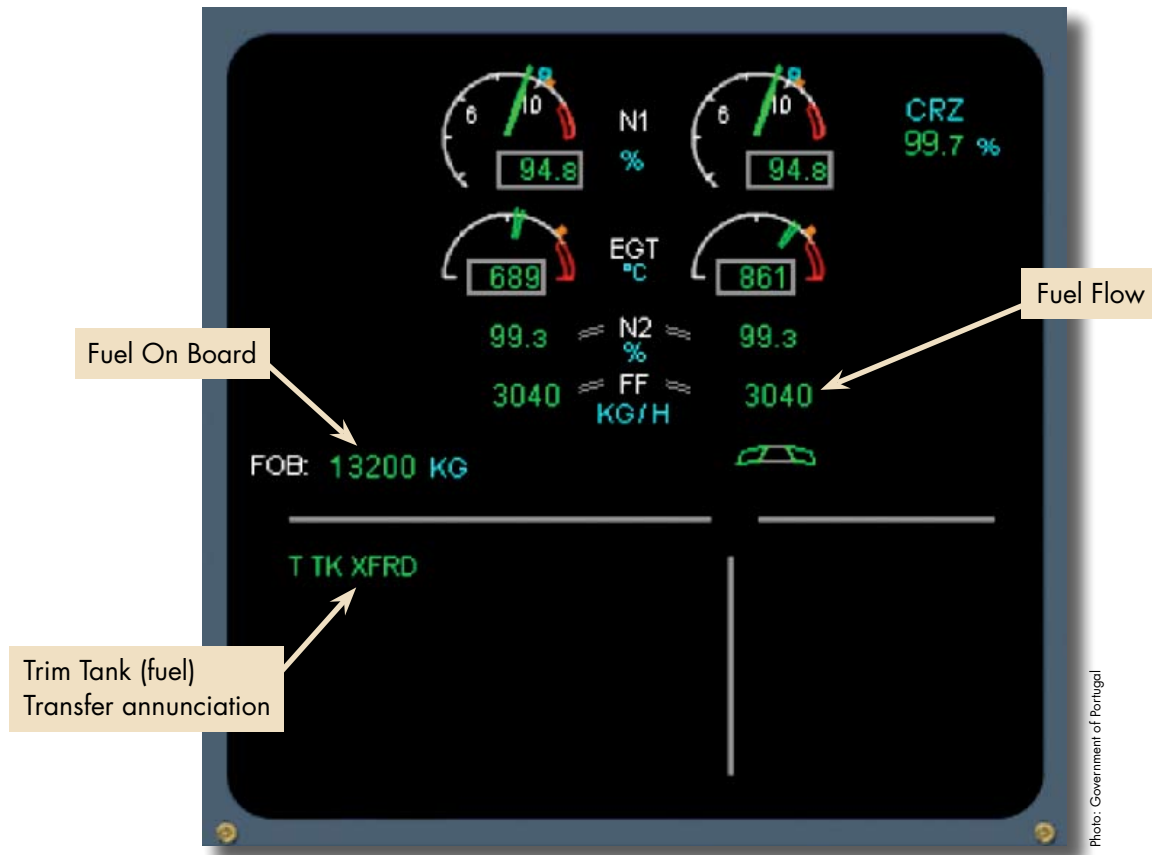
6
10
94.8
N1
%
6
10
94.8
CRZ
99.7 %

689
EGT
°C
861

Fuel Flow

Fuel On Board

99.3
N2
%
99.3
3040
FF
KG/H
3040

FOB: 13200 KG

T TK XFRD

Trim Tank (fuel)
Transfer annunciation

Photo: Government of Portugal